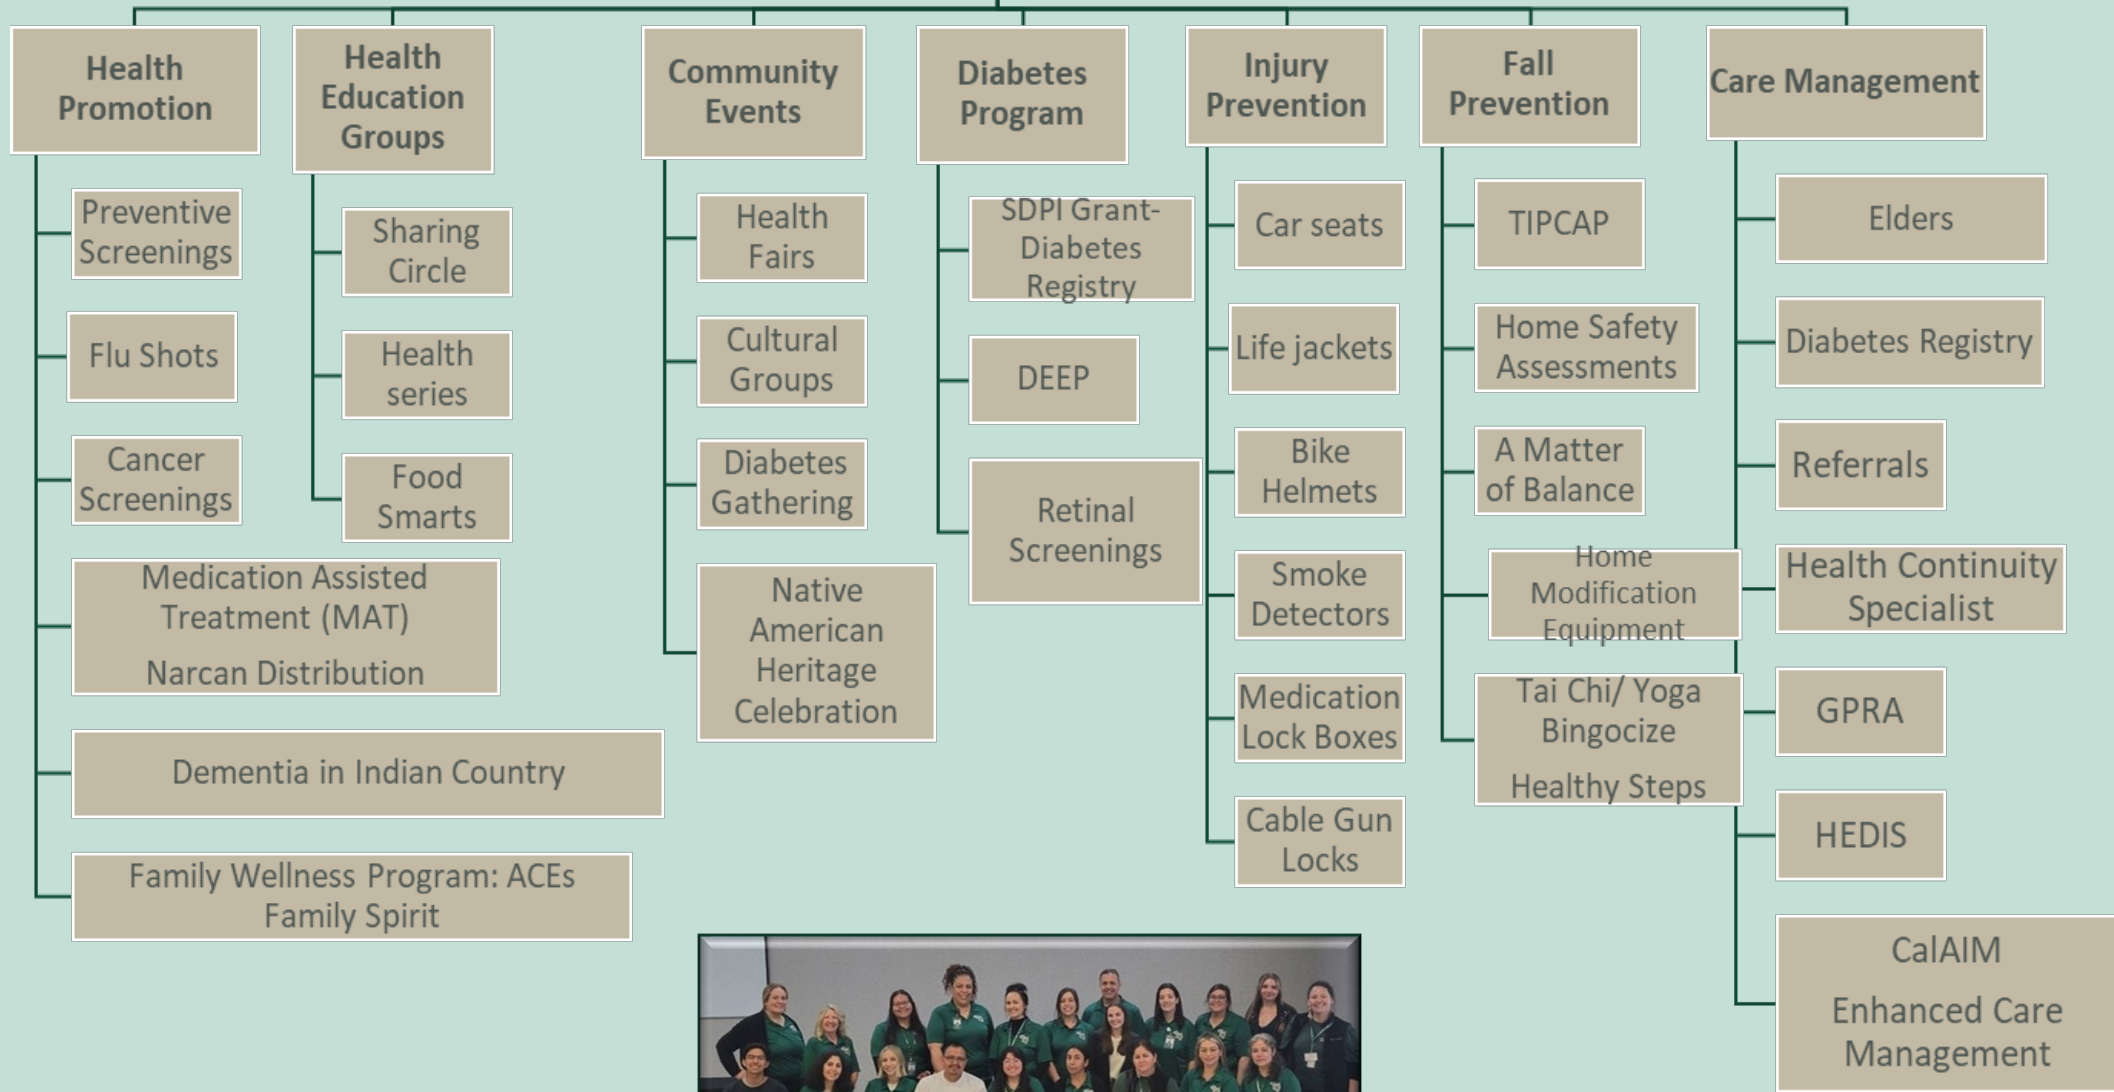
Health Promotion

Preventive Screenings

Flu Shots

Cancer Screenings

Medication Assisted Treatment (MAT)

Narcan Distribution

Dementia in Indian Country

Family Wellness Program: ACEs
Family Spirit

Health Education Groups

Sharing Circle

Health series

Food Smarts

Community Events

Health Fairs

Cultural Groups

Diabetes Gathering

Native American Heritage Celebration

Diabetes Program

SDPI Grant- Diabetes Registry

DEEP

Retinal Screenings

Injury Prevention

Car seats

Life jackets

Bike Helmets

Smoke Detectors

Medication Lock Boxes

Cable Gun Locks

Fall Prevention

TIPCAP

Home Safety Assessments

A Matter of Balance

Home Modification Equipment

Tai Chi/ Yoga
Bingocize

Healthy Steps

Care Management

Elders

Diabetes Registry

Referrals

Health Continuity Specialist

GPRA

HEDIS

CalAIM

Enhanced Care Management